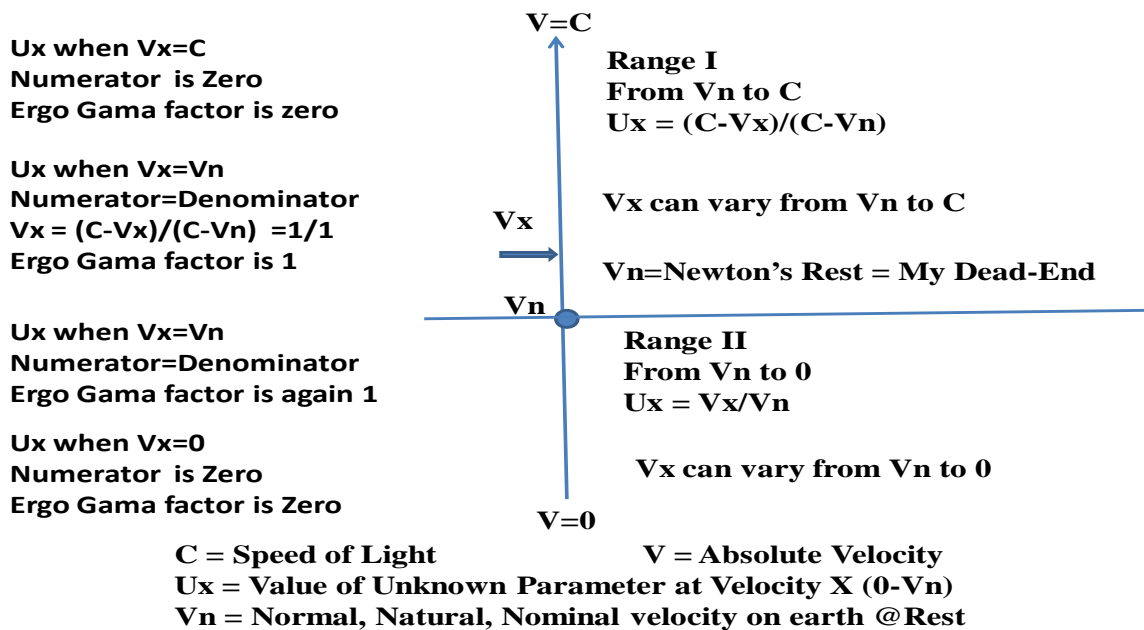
Ux when Vx=C
Numerator is Zero
Ergo Gama factor is zero

Ux when Vx=Vn
Numerator=Denominator
Vx = (C-Vx)/(C-Vn) =1/1
Ergo Gama factor is 1

Ux when Vx=Vn
Numerator=Denominator
Ergo Gama factor is again 1

Ux when Vx=0
Numerator is Zero
Ergo Gama factor is Zero

V=C

Range I
From Vn to C
Ux = (C-Vx)/(C-Vn)

Vx can vary from Vn to C

Vx

Vn=Newton's Rest = My Dead-End

Vn

Range II
From Vn to 0
Ux = Vx/Vn

Vx can vary from Vn to 0

V=0

C = Speed of Light V = Absolute Velocity
Ux = Value of Unknown Parameter at Velocity X (0-Vn)
Vn = Normal, Natural, Nominal velocity on earth @Rest